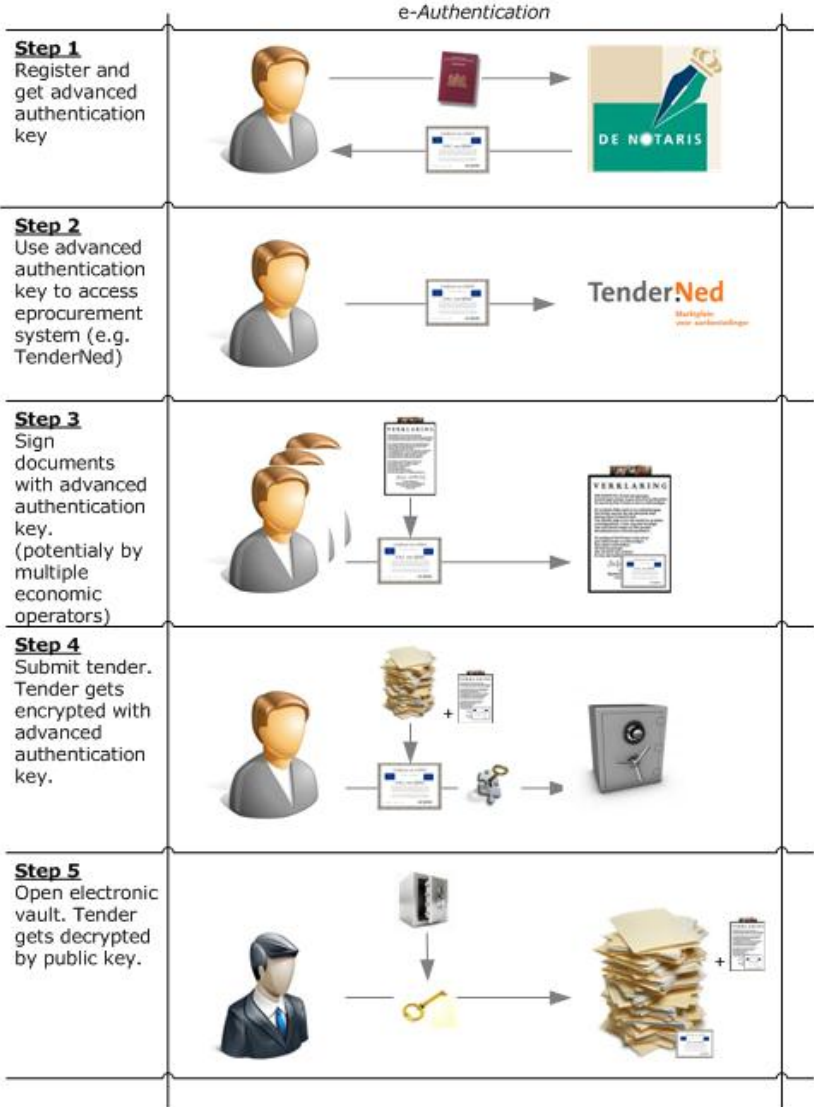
e-Authentication

**Step 1**
Register and get advanced authentication key

DE NOTARIS

**Step 2**
Use advanced authentication key to access eprocurement system (e.g. TenderNed)

TenderNed
Marktplein voor aanbestedingen

**Step 3**
Sign documents with advanced authentication key. (potentialy by multiple economic operators)

VERKLARING

VERKLARING

**Step 4**
Submit tender. Tender gets encrypted with advanced authentication key.

+

**Step 5**
Open electronic vault. Tender gets decrypted by public key.

+